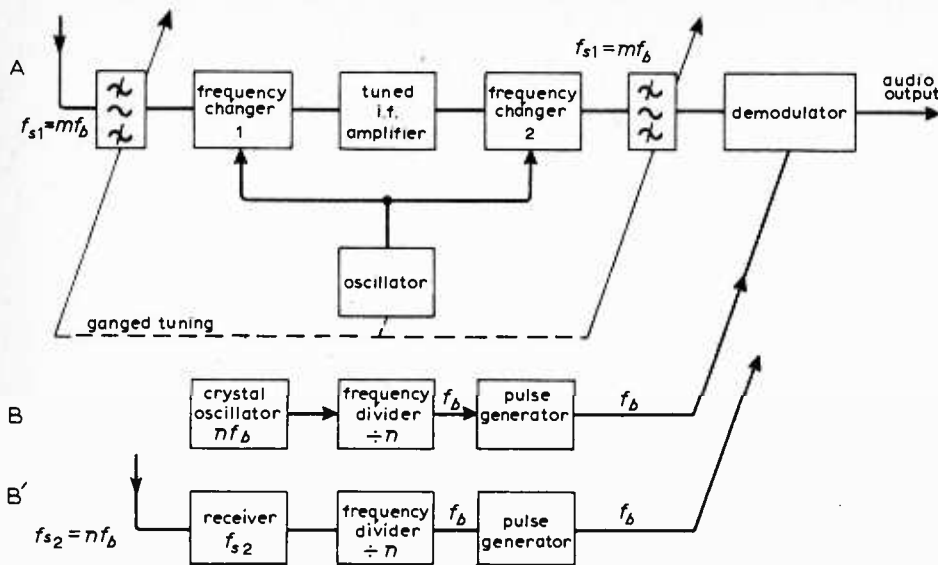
A

$f_{s1}=mf_b$

frequency changer 1

tuned i.f. amplifier

frequency changer 2

$f_{s1}=mf_b$

demodulator

audio output

oscillator

ganged tuning

B

crystal oscillator $nf_b$

frequency divider $\div n$

$f_b$

pulse generator

$f_b$

B′

$f_{s2}=nf_b$

receiver $f_{s2}$

frequency divider $\div n$

$f_b$

pulse generator

$f_b$